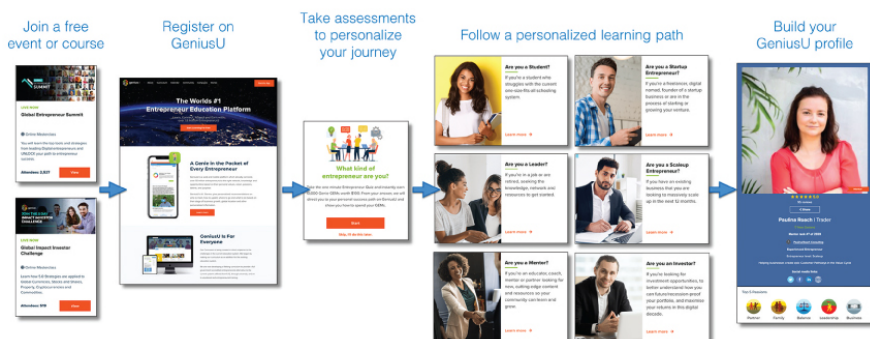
Join a free event or course

Register on GeniusU

Take assessments to personalize your journey

Follow a personalized learning path

Build your GeniusU profile

SUMMIT

LIVE NOW

Global Entrepreneur Summit

Online Masterclass

Attendees 2,327

View

LIVE NOW

Global Impact Investor Challenge

Online Masterclass

Attendees 519

View

The World's #1 Entrepreneur Education Platform

A Genie In the Pocket of Every Entrepreneur

GeniusU Is For Everyone

What kind of entrepreneur are you?

Start

Are you a Student?

If you're a student who struggles with the current one-size-fits-all schooling system.

Learn more

Are you a Startup Entrepreneur?

If you're a freelancer, digital nomad, founder of a startup business or are in the process of starting or growing your venture.

Learn more

Are you a Leader?

If you're in a job or are retired, seeking the knowledge, network and resources to get started.

Learn more

Are you a Scaleup Entrepreneur?

If you have an existing business that you are looking to massively scale up in the next 12 months.

Learn more

Are you a Mentor?

If you're an educator, coach, mentor or partner looking for new, cutting edge content and resources so your community can learn and grow.

Learn more

Are you an Investor?

If you're looking for investment opportunities, to better understand how you can focus/increase/protect your portfolio, and maximise your returns in this digital decade.

Learn more

Paulina Roach | Trader

Passion Family Balance Leadership Business